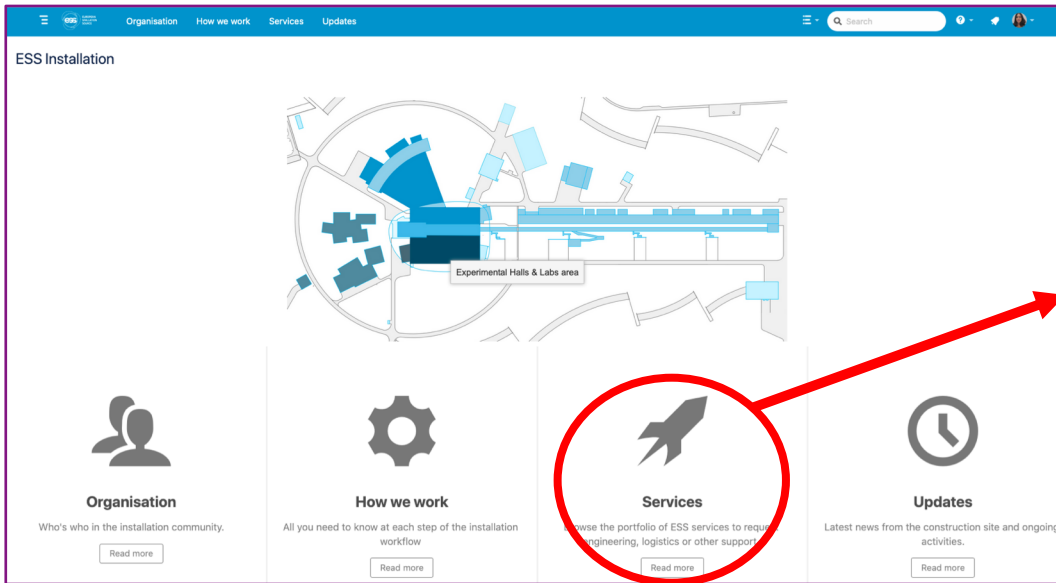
Organisation How we work Services Updates

Search

ESS Installation

Experimental Halls & Labs area

Organisation

Who's who in the installation community.

Read more

How we work

All you need to know at each step of the installation workflow

Read more

Services

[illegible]owse the portfolio of ESS services to reque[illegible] engineering, logistics or other support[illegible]

Read more

Updates

Latest news from the construction site and ongoin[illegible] activities.

Read more